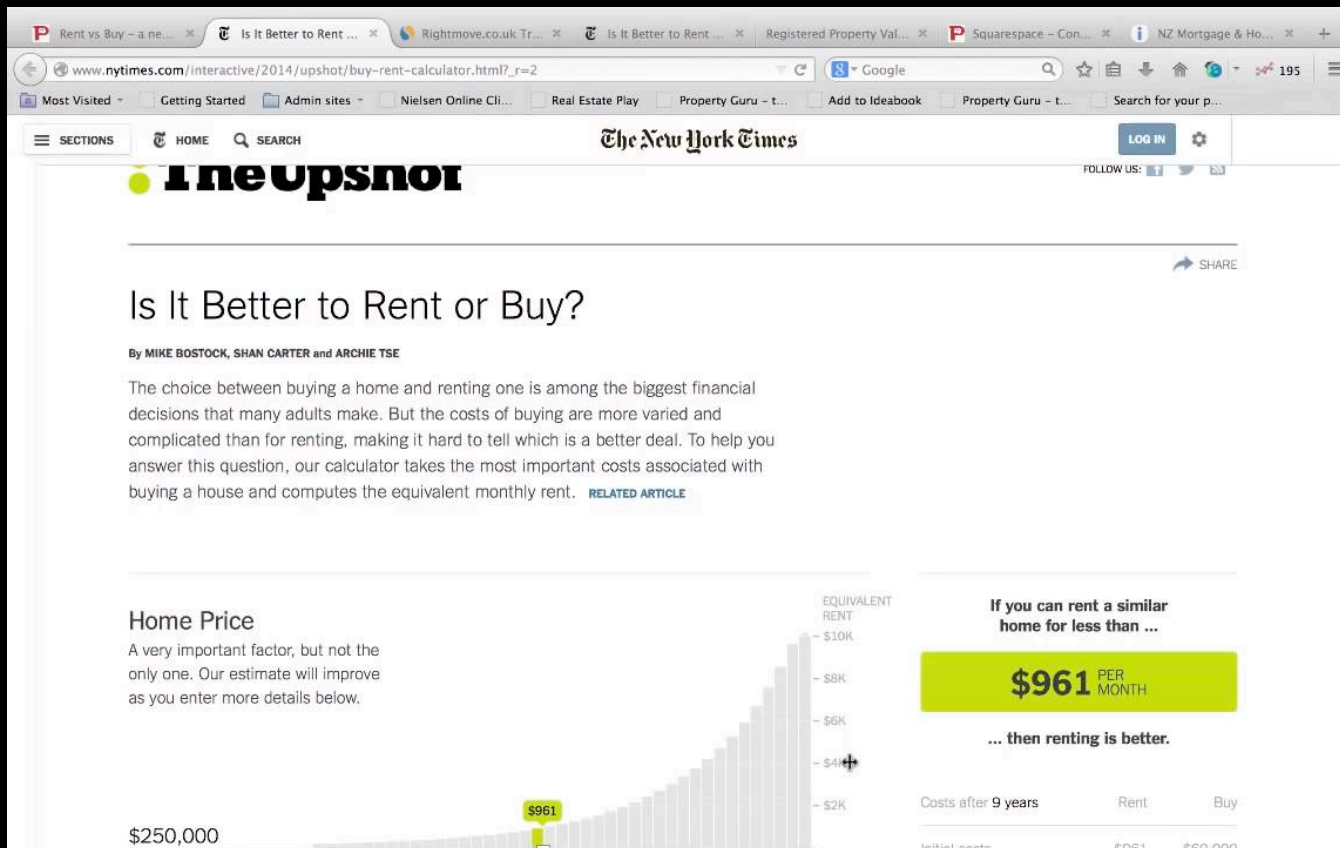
Rent vs Buy – a ne... Is It Better to Rent ... Rightmove.co.uk Tr... Is It Better to Rent ... Registered Property Val... Squarespace – Con... NZ Mortgage & Ho...

www.nytimes.com/interactive/2014/upshot/buy-rent-calculator.html?_r=2

Google

195

Most Visited Getting Started Admin sites Nielsen Online Cli... Real Estate Play Property Guru – t... Add to Ideabook Property Guru – t... Search for your p...

SECTIONS HOME SEARCH The New York Times LOG IN

The Upshot

FOLLOW US:

SHARE

Is It Better to Rent or Buy?

By MIKE BOSTOCK, SHAN CARTER and ARCHIE TSE

The choice between buying a home and renting one is among the biggest financial decisions that many adults make. But the costs of buying are more varied and complicated than for renting, making it hard to tell which is a better deal. To help you answer this question, our calculator takes the most important costs associated with buying a house and computes the equivalent monthly rent. RELATED ARTICLE

Home Price

A very important factor, but not the only one. Our estimate will improve as you enter more details below.

EQUIVALENT RENT

$10K

$8K

$6K

$4K

$2K

$961

$250,000

If you can rent a similar home for less than ...

$961 PER MONTH

... then renting is better.

Costs after 9 years Rent Buy

Initial costs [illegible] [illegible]